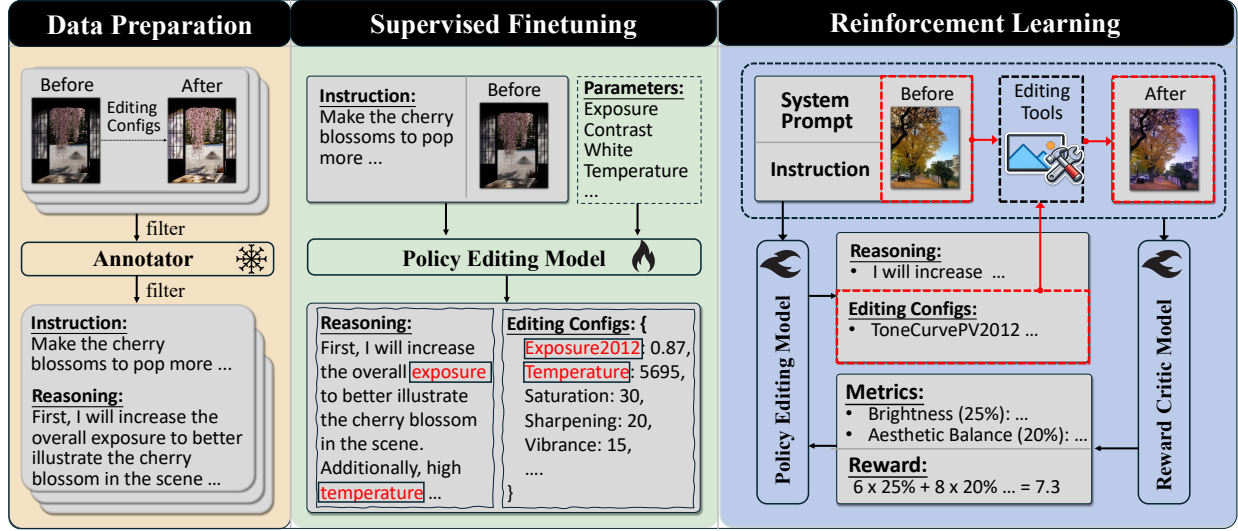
Data Preparation

Before
After
Editing Configs

filter

Annotator

filter

Instruction:
Make the cherry blossoms to pop more ...

Reasoning:
First, I will increase the overall exposure to better illustrate the cherry blossom in the scene ...

Supervised Finetuning

Instruction:
Make the cherry blossoms to pop more ...

Before

Parameters:
Exposure
Contrast
White Temperature
...

Policy Editing Model

Reasoning:
First, I will increase the overall exposure to better illustrate the cherry blossom in the scene. Additionally, high temperature ...

Editing Configs: {
Exposure2012: 0.87,
Temperature: 5695,
Saturation: 30,
Sharpening: 20,
Vibrance: 15,
....
}

Reinforcement Learning

System Prompt

Instruction

Before

Editing Tools

After

Policy Editing Model

Reasoning:
• I will increase ...

Editing Configs:
• ToneCurvePV2012 ...

Metrics:
• Brightness (25%): ...
• Aesthetic Balance (20%): ...

Reward:
6 x 25% + 8 x 20% ... = 7.3

Reward Critic Model